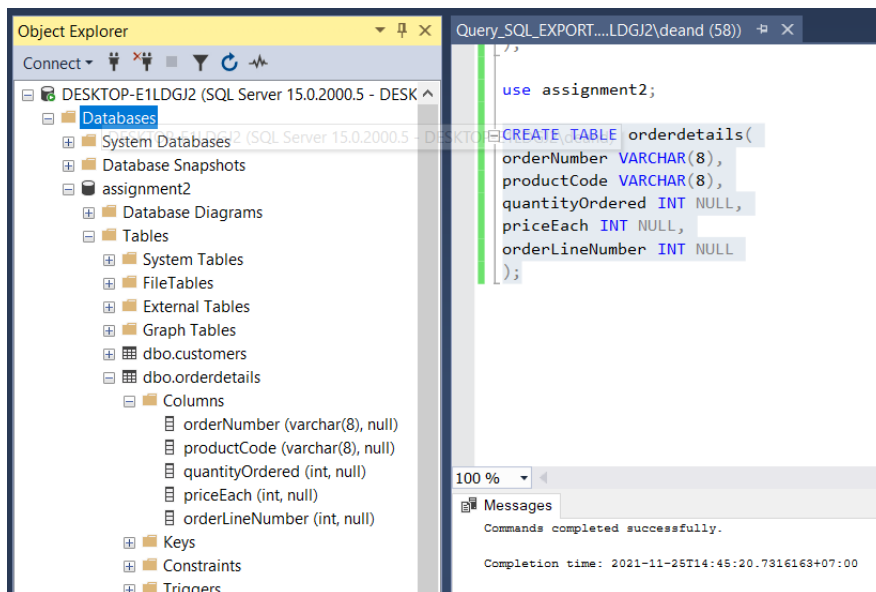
Object Explorer

Connect

DESKTOP-E1LDGJ2 (SQL Server 15.0.2000.5 - DESK

Databases

DESKTOP-E1LDGJ2 (SQL Server 15.0.2000.5 - DESKTOP-E1LDGJ2\deand)

System Databases

Database Snapshots

assignment2

Database Diagrams

Tables

System Tables

FileTables

External Tables

Graph Tables

dbo.customers

dbo.orderdetails

Columns

orderNumber (varchar(8), null)

productCode (varchar(8), null)

quantityOrdered (int, null)

priceEach (int, null)

orderLineNumber (int, null)

Keys

Constraints

Triggers

Query_SQL_EXPORT....LDGJ2\deand (58))

);

use assignment2;

CREATE TABLE orderdetails(
orderNumber VARCHAR(8),
productCode VARCHAR(8),
quantityOrdered INT NULL,
priceEach INT NULL,
orderLineNumber INT NULL
);

100 %

Messages

Commands completed successfully.

Completion time: 2021-11-25T14:45:20.7316163+07:00